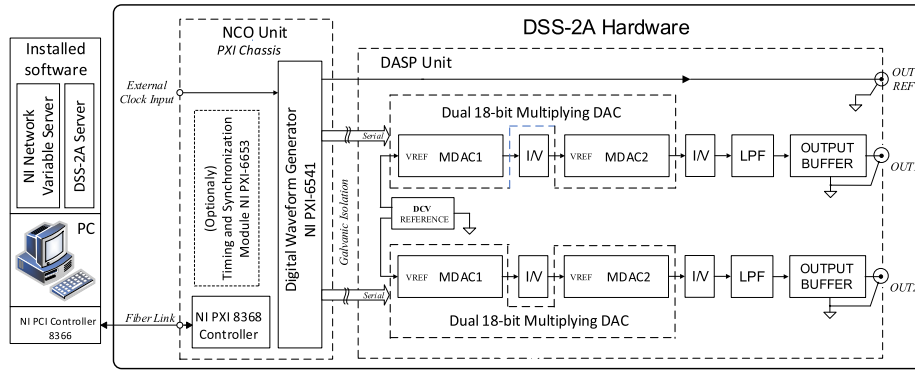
Installed software

NI Network Variable Server

DSS-2A Server

PC

NI PCI Controller 8366

Fiber Link

External Clock Input

NCO Unit
PXI Chassis

(Optionaly) Timing and Synchronization Module NI PXI-6653

NI PXI 8368 Controller

Digital Waveform Generator NI PXI-6541

DSS-2A Hardware

DASP Unit

OUT REF

Serial

Dual 18-bit Multiplying DAC

VREF MDAC1

I/V

VREF MDAC2

I/V

LPF

OUTPUT BUFFER

OUT

Galvanic Isolation

DCV REFERENCE

Serial

VREF MDAC1

I/V

VREF MDAC2

I/V

LPF

OUTPUT BUFFER

OUT

Dual 18-bit Multiplying DAC